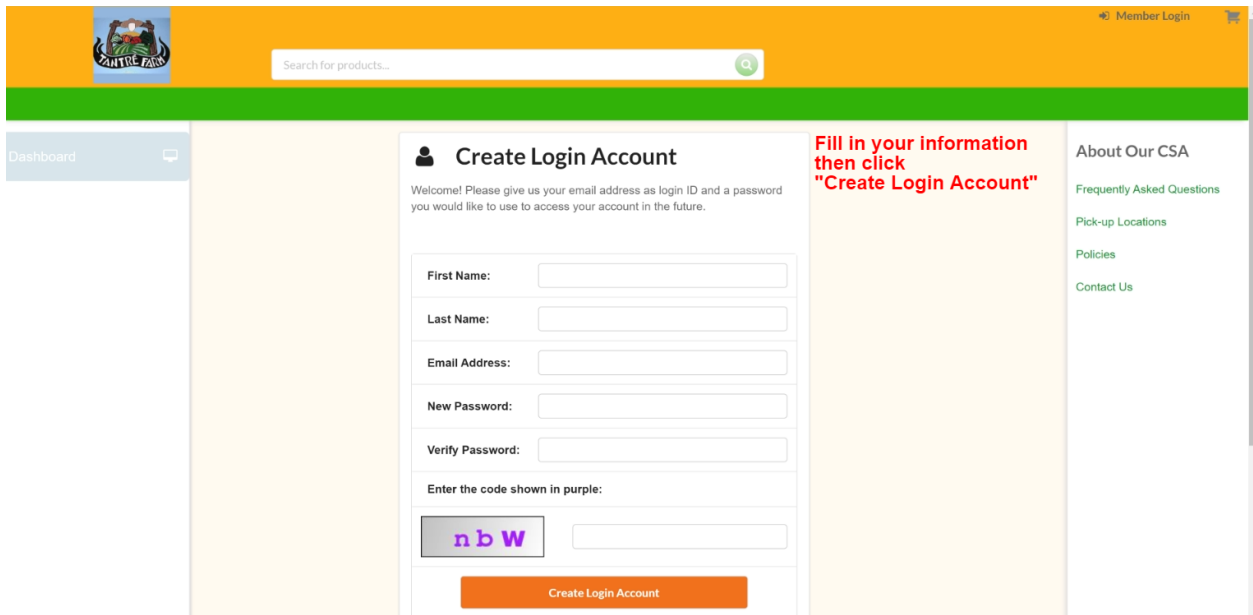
TANTRÉ FARM

Search for products...

Member Login

Dashboard

Create Login Account

Welcome! Please give us your email address as login ID and a password you would like to use to access your account in the future.

First Name:

Last Name:

Email Address:

New Password:

Verify Password:

Enter the code shown in purple:

nbW

Create Login Account

Fill in your information then click "Create Login Account"

About Our CSA

Frequently Asked Questions

Pick-up Locations

Policies

Contact Us